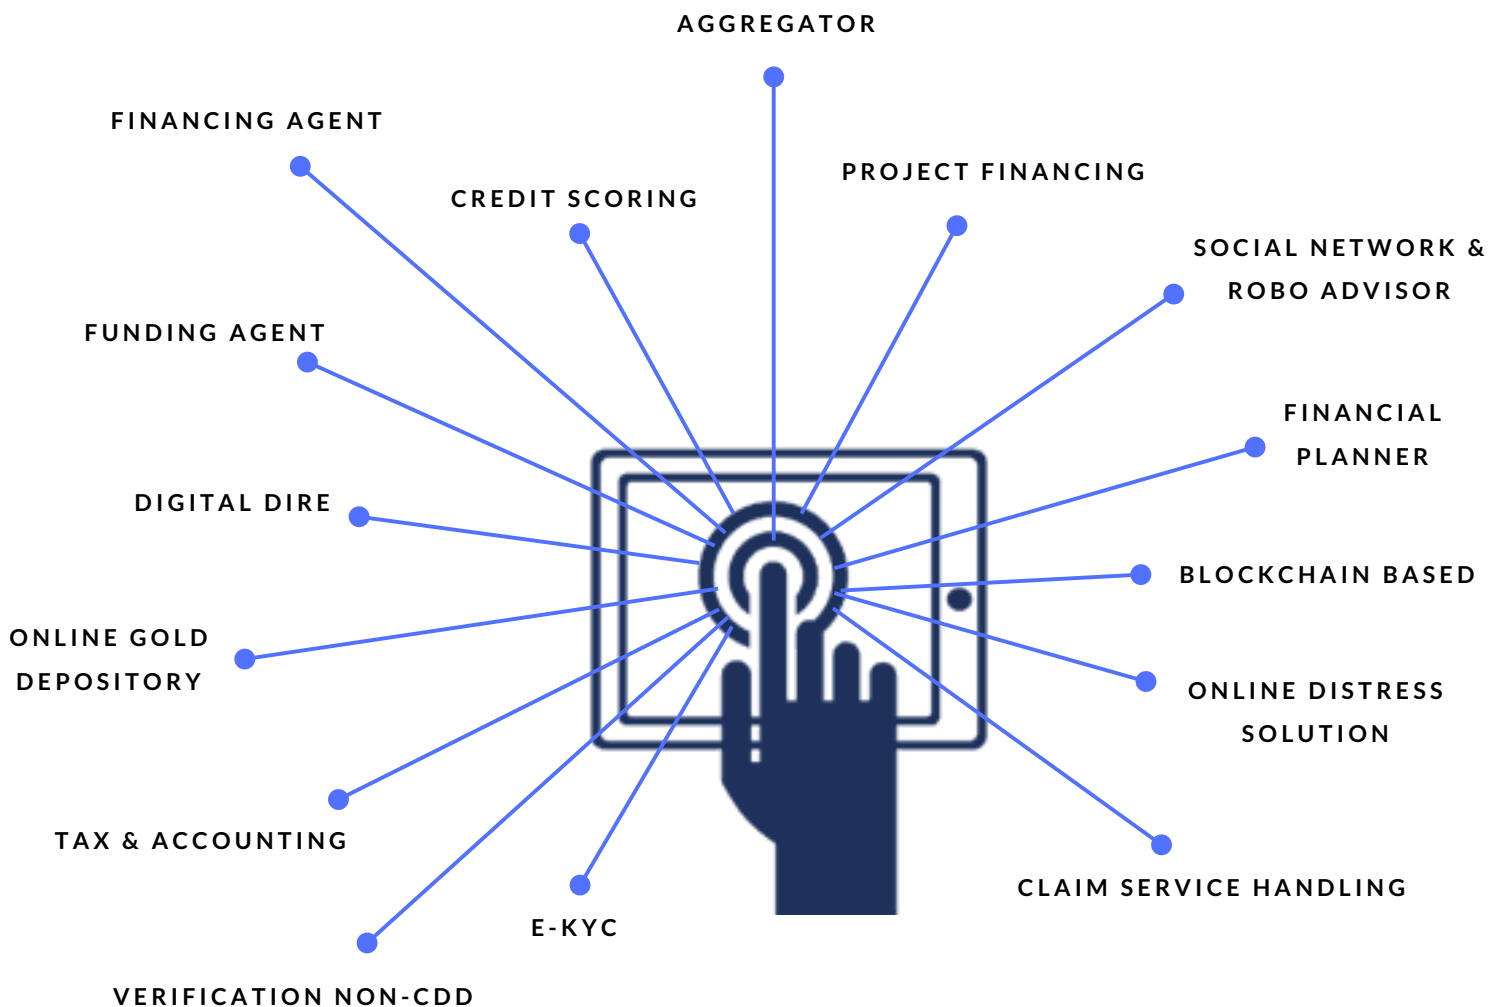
AGGREGATOR

FINANCING AGENT

PROJECT FINANCING

CREDIT SCORING

SOCIAL NETWORK & ROBO ADVISOR

FUNDING AGENT

FINANCIAL PLANNER

DIGITAL DIRE

BLOCKCHAIN BASED

ONLINE GOLD DEPOSITORY

ONLINE DISTRESS SOLUTION

TAX & ACCOUNTING

CLAIM SERVICE HANDLING

E-KYC

VERIFICATION NON-CDD